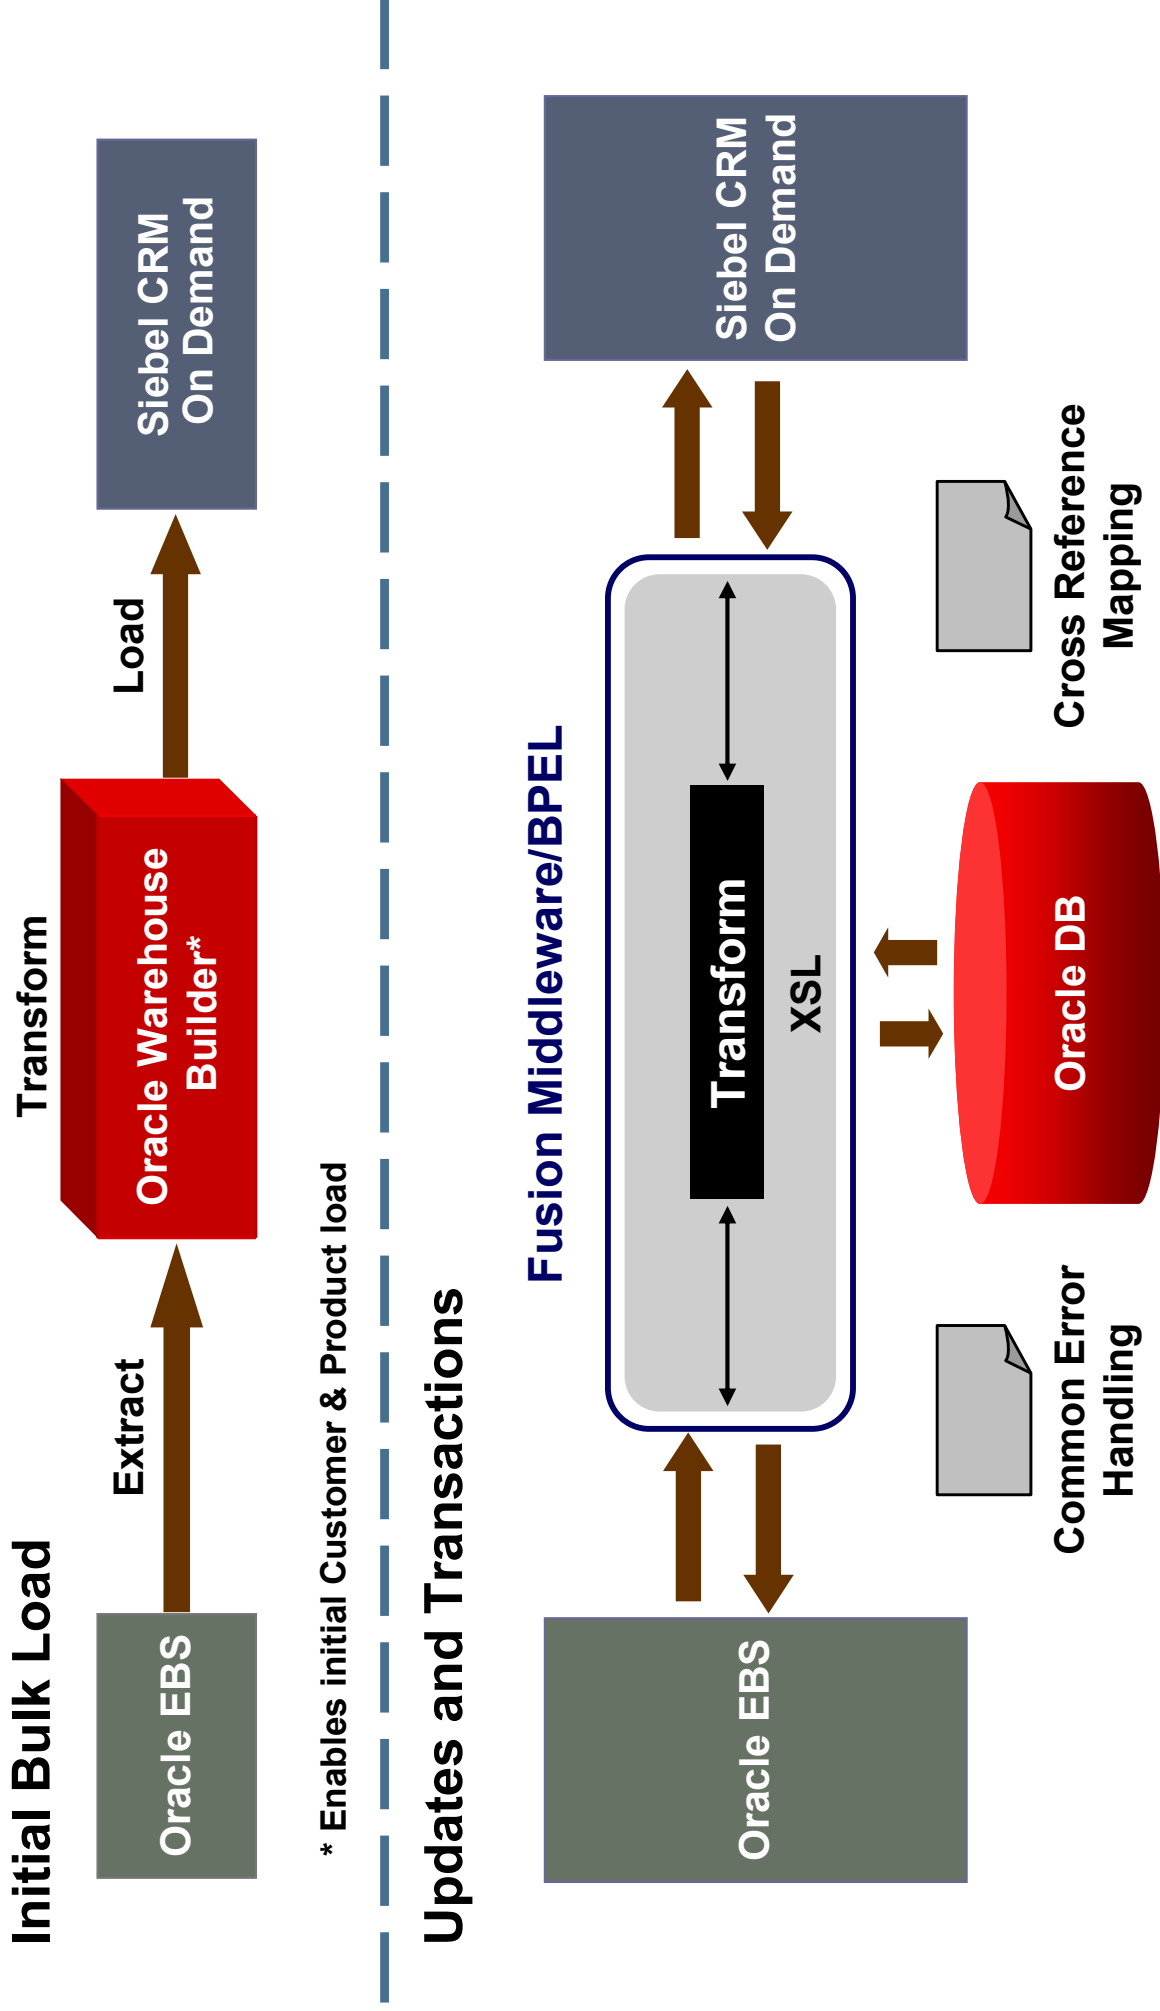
Initial Bulk Load

Oracle EBS

Extract

Oracle Warehouse Builder*

Transform

Load

Siebel CRM On Demand

* Enables initial Customer & Product load

Updates and Transactions

Oracle EBS

Fusion Middleware/BPEL

Transform

XSL

Siebel CRM On Demand

Common Error Handling

Oracle DB

Cross Reference Mapping